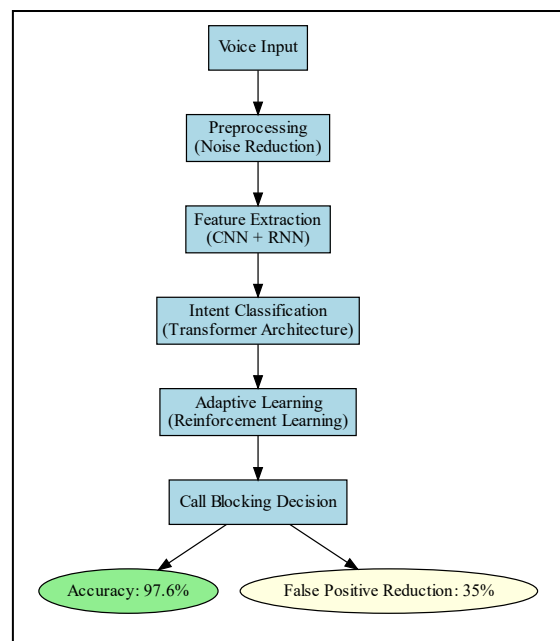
Voice Input

Preprocessing
(Noise Reduction)

Feature Extraction
(CNN + RNN)

Intent Classification
(Transformer Architecture)

Adaptive Learning
(Reinforcement Learning)

Call Blocking Decision

Accuracy: 97.6%

False Positive Reduction: 35%